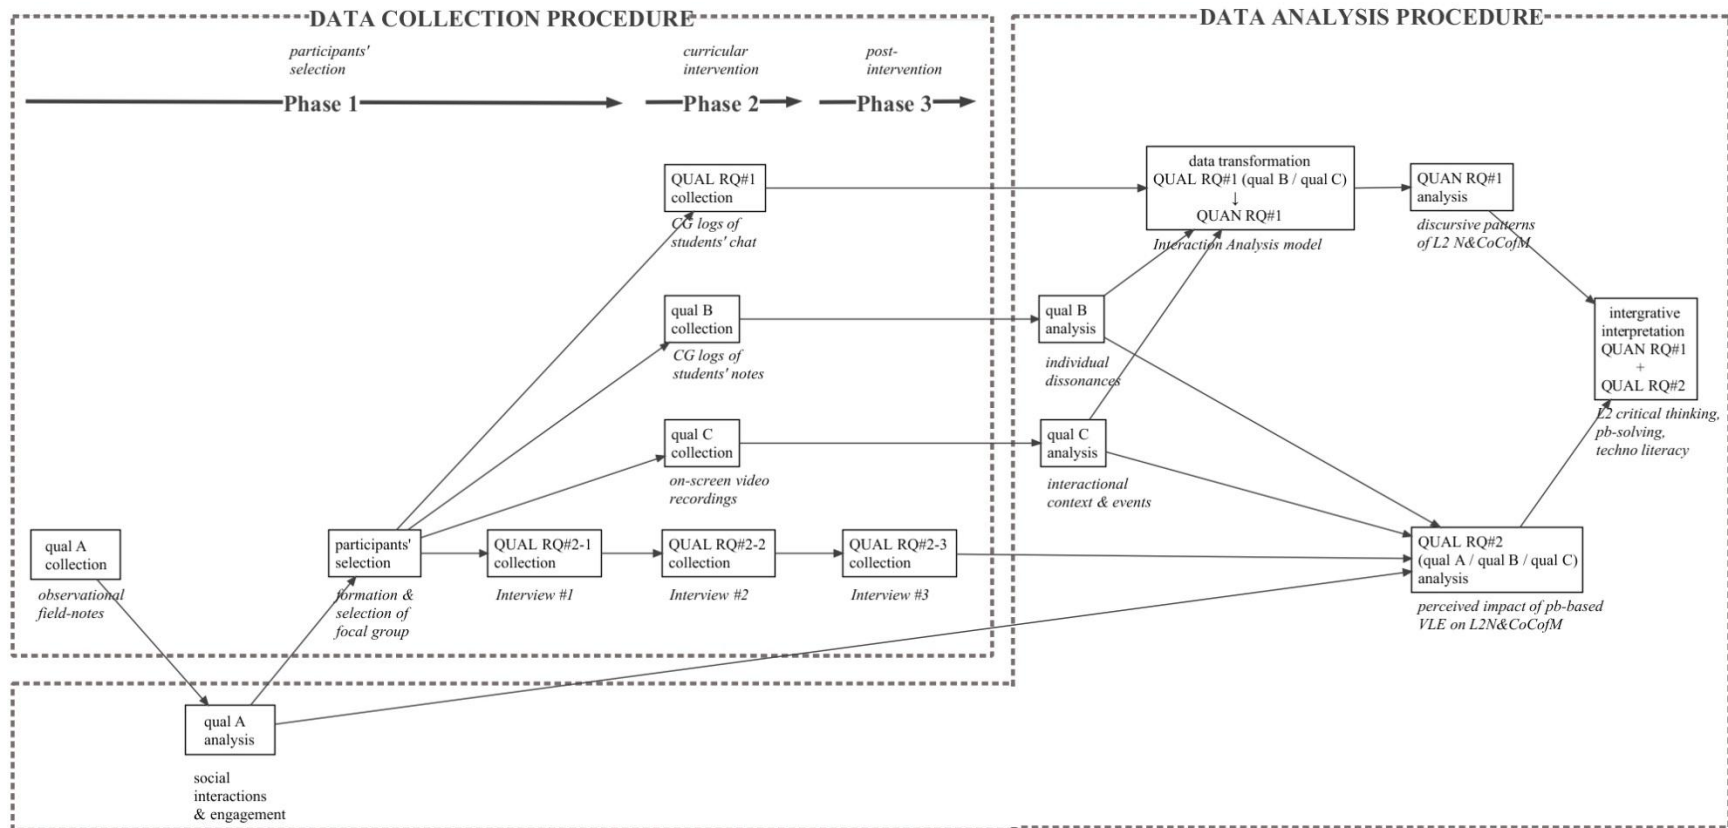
DATA COLLECTION PROCEDURE

participants' selection

curricular intervention

post-intervention

Phase 1

Phase 2

Phase 3

QUAL RQ#1 collection

CG logs of students' chat

qual B collection

CG logs of students' notes

qual C collection

on-screen video recordings

qual A collection

observational field-notes

participants' selection

formation & selection of focal group

QUAL RQ#2-1 collection

Interview #1

QUAL RQ#2-2 collection

Interview #2

QUAL RQ#2-3 collection

Interview #3

qual A analysis

social interactions & engagement

DATA ANALYSIS PROCEDURE

data transformation QUAL RQ#1 (qual B / qual C) ↓ QUAN RQ#1

Interaction Analysis model

QUAN RQ#1 analysis

discursive patterns of L2 N&CoCofM

qual B analysis

individual dissonances

qual C analysis

interactional context & events

intergrative interpretation QUAN RQ#1 + QUAL RQ#2

L2 critical thinking, pb-solving, techno literacy

QUAL RQ#2 (qual A / qual B / qual C) analysis

perceived impact of pb-based VLE on L2N&CoCofM